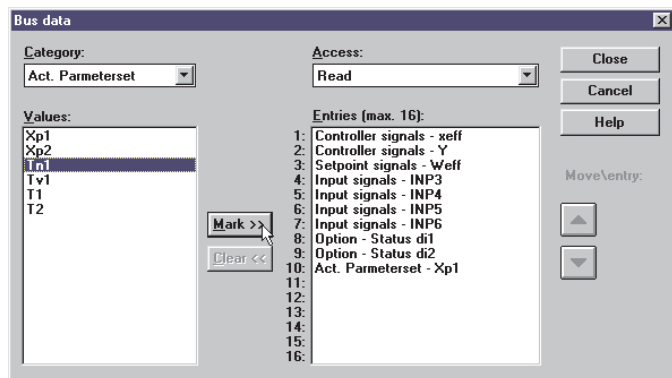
Bus data

Category:
Act. Parmeterset

Values:
Xp1
Xp2
Tn1
Tv1
T1
T2

Mark >>
Clear <<

Access:
Read

Entries (max. 16):
1: Controller signals - xeff
2: Controller signals - Y
3: Setpoint signals - Weff
4: Input signals - INP3
5: Input signals - INP4
6: Input signals - INP5
7: Input signals - INP6
8: Option - Status di1
9: Option - Status di2
10: Act. Parmeterset - Xp1
11:
12:
13:
14:
15:
16:

Close
Cancel
Help

Move\entry: